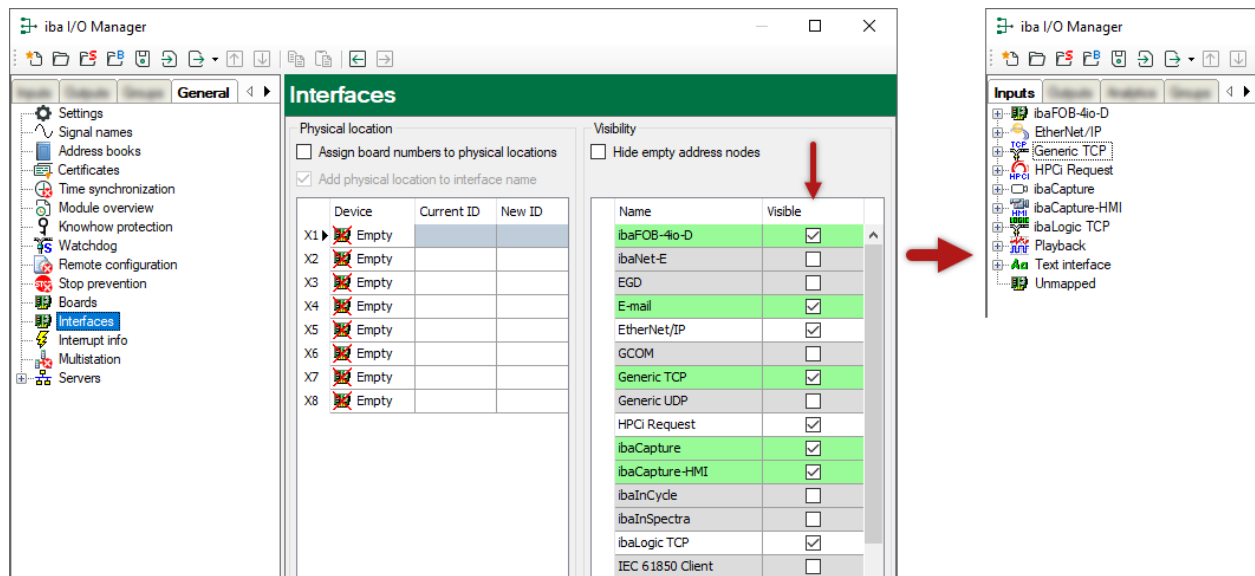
iba I/O Manager

Inputs Outputs Groups General

Settings
Signal names
Address books
Certificates
Time synchronization
Module overview
Knowhow protection
Watchdog
Remote configuration
Stop prevention
Boards
Interfaces
Interrupt info
Multistation
Servers

Interfaces

Physical location
Assign board numbers to physical locations
Add physical location to interface name

| | Device | Current ID | New ID |
|---|---|---|---|
| X1 | Empty | | |
| X2 | Empty | | |
| X3 | Empty | | |
| X4 | Empty | | |
| X5 | Empty | | |
| X6 | Empty | | |
| X7 | Empty | | |
| X8 | Empty | | |

Visibility
Hide empty address nodes

| Name | Visible |
|---|---|
| ibaFOB-4io-D | ☑ |
| ibaNet-E | ☐ |
| EGD | ☐ |
| E-mail | ☑ |
| EtherNet/IP | ☑ |
| GCOM | ☐ |
| Generic TCP | ☑ |
| Generic UDP | ☐ |
| HPCi Request | ☑ |
| ibaCapture | ☑ |
| ibaCapture-HMI | ☑ |
| ibaInCycle | ☐ |
| ibaInSpectra | ☐ |
| ibaLogic TCP | ☑ |
| IEC 61850 Client | ☐ |

iba I/O Manager

Inputs Outputs Analytics Groups

ibaFOB-4io-D
EtherNet/IP
TCP Generic TCP
HPCi HPCi Request
ibaCapture
HMI ibaCapture-HMI
LOGIC ibaLogic TCP
Playback
Aa Text interface
Unmapped